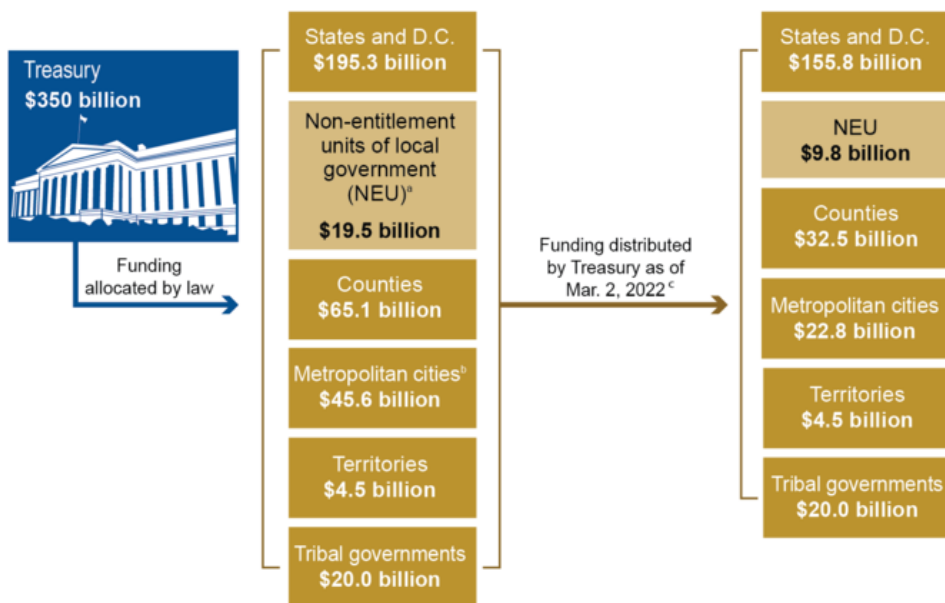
Treasury
$350 billion

Funding allocated by law

States and D.C.
$195.3 billion

Non-entitlement units of local government (NEU)$^a$
$19.5 billion

Counties
$65.1 billion

Metropolitan cities$^b$
$45.6 billion

Territories
$4.5 billion

Tribal governments
$20.0 billion

Funding distributed by Treasury as of Mar. 2, 2022$^c$

States and D.C.
$155.8 billion

NEU
$9.8 billion

Counties
$32.5 billion

Metropolitan cities
$22.8 billion

Territories
$4.5 billion

Tribal governments
$20.0 billion